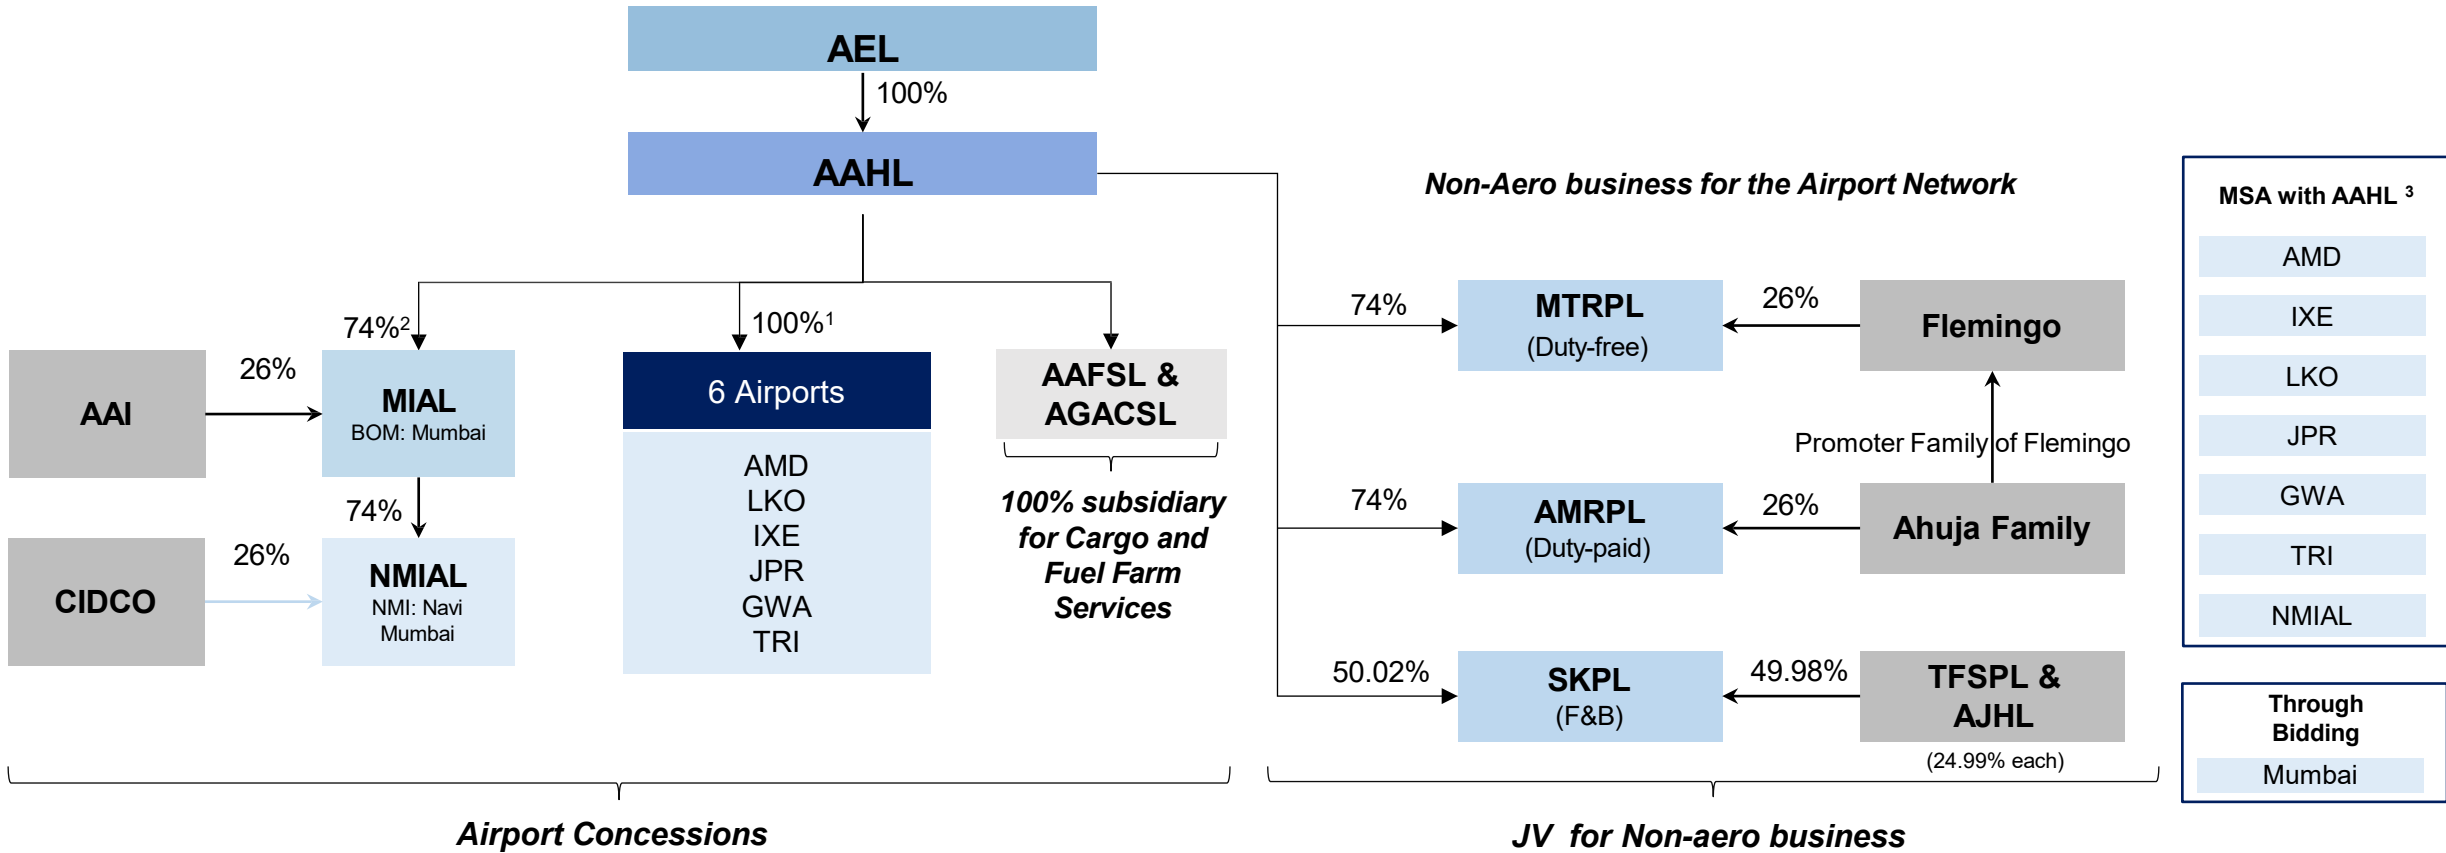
AEL

100%

AAHL

Non-Aero business for the Airport Network

MSA with AAHL ³

AMD

IXE

LKO

JPR

GWA

TRI

NMIAL

74%²

100%¹

26%

AAI

MIAL
BOM: Mumbai

6 Airports

AMD
LKO
IXE
JPR
GWA
TRI

AAFSL & AGACSL

100% subsidiary for Cargo and Fuel Farm Services

74%

MTRPL
(Duty-free)

26%

Flemingo

Promoter Family of Flemingo

74%

AMRPL
(Duty-paid)

26%

Ahuja Family

74%

NMIAL
NMI: Navi Mumbai

26%

CIDCO

50.02%

SKPL
(F&B)

49.98%

TFSPL & AJHL

(24.99% each)

Through Bidding

Mumbai

Airport Concessions

JV for Non-aero business